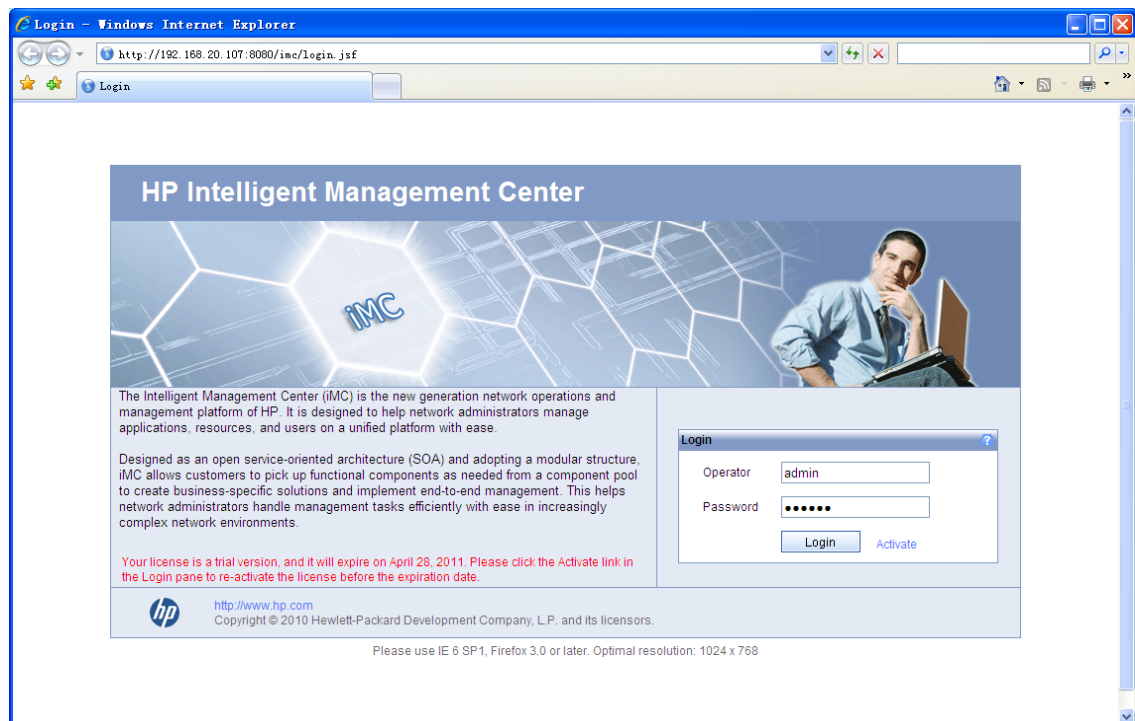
Login - Windows Internet Explorer

http://192.168.20.107:8080/imc/login.jsf

Login

HP Intelligent Management Center

iMC

The Intelligent Management Center (iMC) is the new generation network operations and management platform of HP. It is designed to help network administrators manage applications, resources, and users on a unified platform with ease.

Designed as an open service-oriented architecture (SOA) and adopting a modular structure, iMC allows customers to pick up functional components as needed from a component pool to create business-specific solutions and implement end-to-end management. This helps network administrators handle management tasks efficiently with ease in increasingly complex network environments.

Your license is a trial version, and it will expire on April 28, 2011. Please click the Activate link in the Login pane to re-activate the license before the expiration date.

Login ?

Operator admin

Password ••••••

Login Activate

hp

http://www.hp.com

Copyright © 2010 Hewlett-Packard Development Company, L.P. and its licensors.

Please use IE 6 SP1, Firefox 3.0 or later. Optimal resolution: 1024 x 768